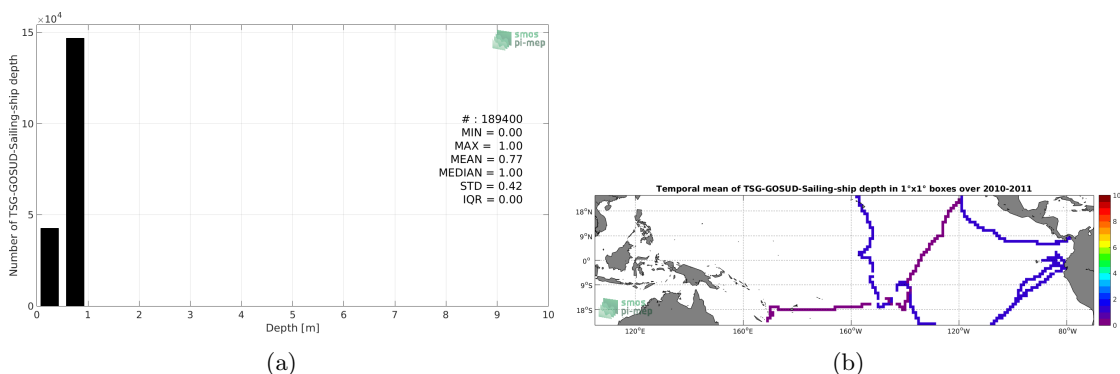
$\times10^4$

15

10

5

0

Number of TSG-GOSUD-Sailing-ship depth

smos pi-mep

# : 189400
MIN = 0.00
MAX = 1.00
MEAN = 0.77
MEDIAN = 1.00
STD = 0.42
IQR = 0.00

0 1 2 3 4 5 6 7 8 9 10

Depth [m]

(a)

Temporal mean of TSG-GOSUD-Sailing-ship depth in 1°x1° boxes over 2010-2011

18°N
9°N
0°
9°S
18°S

120°E 160°E 160°W 120°W 80°W

smos pi-mep

10
8
6
4
2
0

(b)